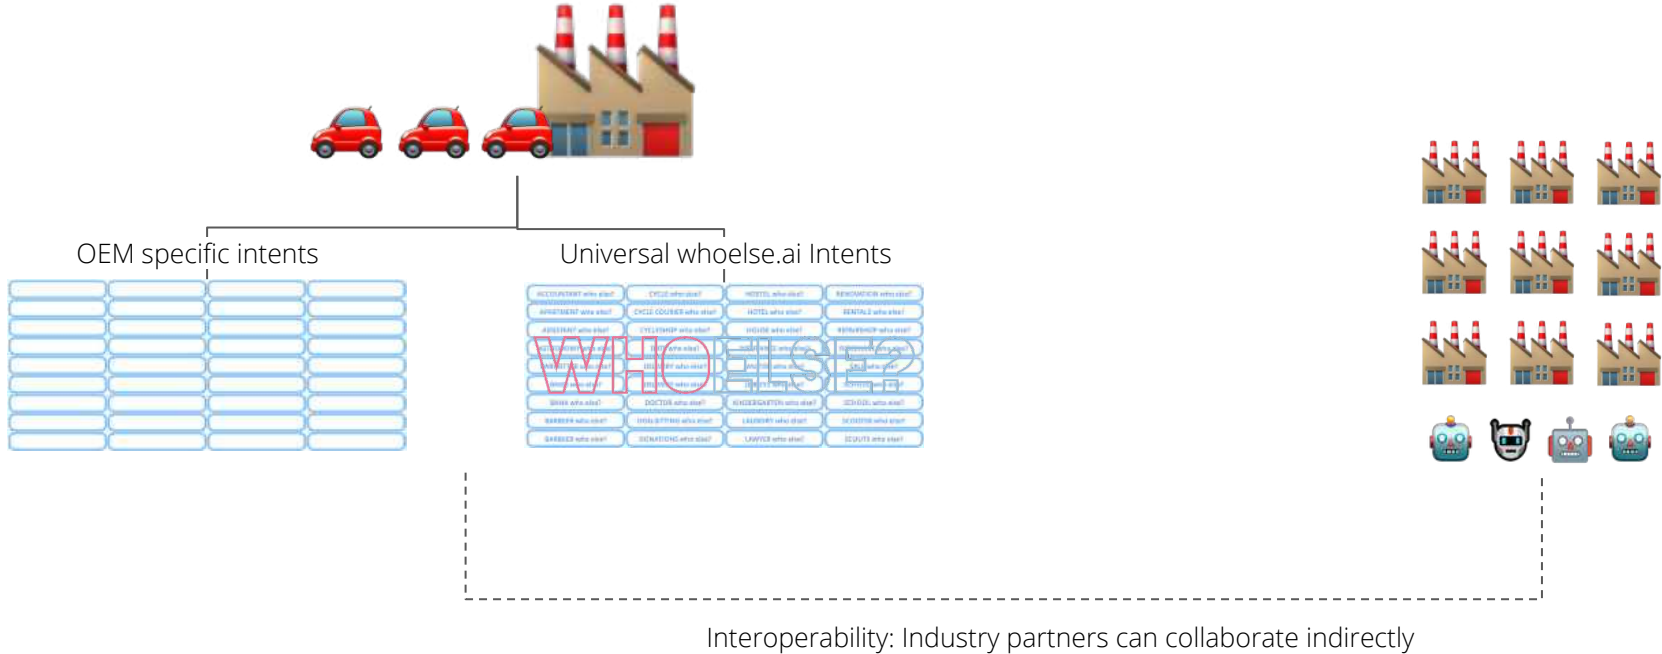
OEM specific intents

Universal whoelse.ai Intents

| ACCOUNTANT who else? | CYCLE who else? | HOSTEL who else? | RENOVATION who else? |
|---|---|---|---|
| APARTMENT who else? | CYCLE COURIER who else? | HOTEL who else? | RENTALS who else? |
| ASSISTANT who else? | CYCLESHOP who else? | HOUSE who else? | REPAIRSHOP who else? |
| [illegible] | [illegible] | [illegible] | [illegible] |
| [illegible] | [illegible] | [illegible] | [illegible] |
| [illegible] | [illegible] | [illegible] | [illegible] |
| BANK who else? | DOCTOR who else? | KINDERGARTEN who else? | SCHOOL who else? |
| BARBER who else? | DOG SITTING who else? | LAUNDRY who else? | SCOOTER who else? |
| BARBER who else? | DONATIONS who else? | LAWYER who else? | SCOUTS who else? |

WHO ELSE?

Interoperability: Industry partners can collaborate indirectly